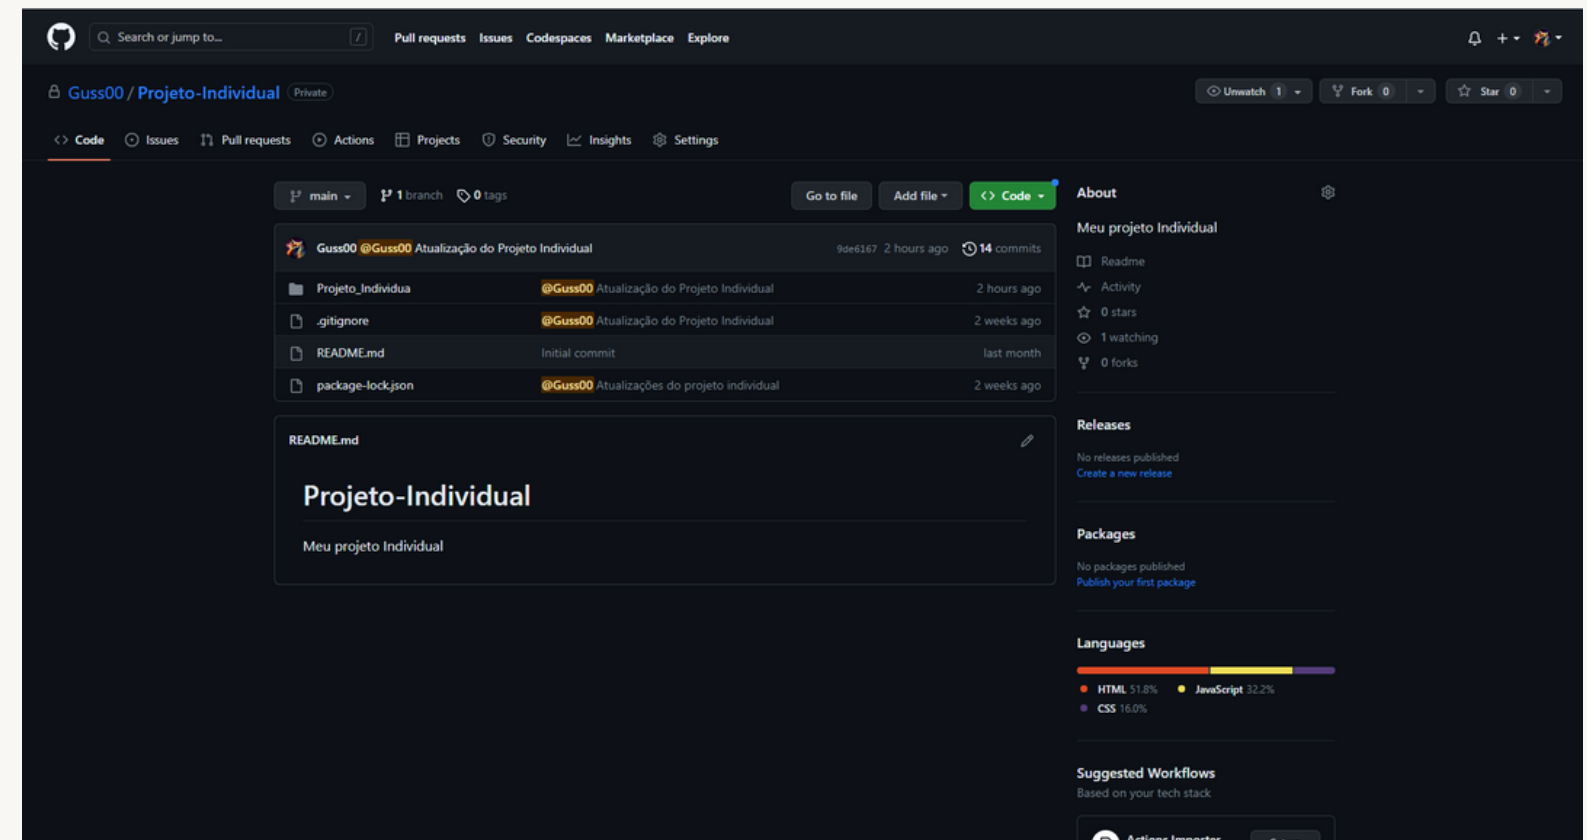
Search or jump to... /
Pull requests Issues Codespaces Marketplace Explore

Guss00 / Projeto-Individual Private
Unwatch 1 Fork 0 Star 0

Code Issues Pull requests Actions Projects Security Insights Settings

main 1 branch 0 tags
Go to file Add file Code

Guss00 @Guss00 Atualização do Projeto Individual 9de6167 2 hours ago 14 commits

| | | |
|---|---|---|
| Projeto_Individua | @Guss00 Atualização do Projeto Individual | 2 hours ago |
| .gitignore | @Guss00 Atualização do Projeto Individual | 2 weeks ago |
| README.md | Initial commit | last month |
| package-lock.json | @Guss00 Atualizações do projeto individual | 2 weeks ago |

README.md

Projeto-Individual

Meu projeto Individual

About

Meu projeto Individual

Readme
Activity
0 stars
1 watching
0 forks

Releases

No releases published
Create a new release

Packages

No packages published
Publish your first package

Languages

HTML 51.8% JavaScript 32.2%
CSS 16.0%

Suggested Workflows
Based on your tech stack

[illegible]